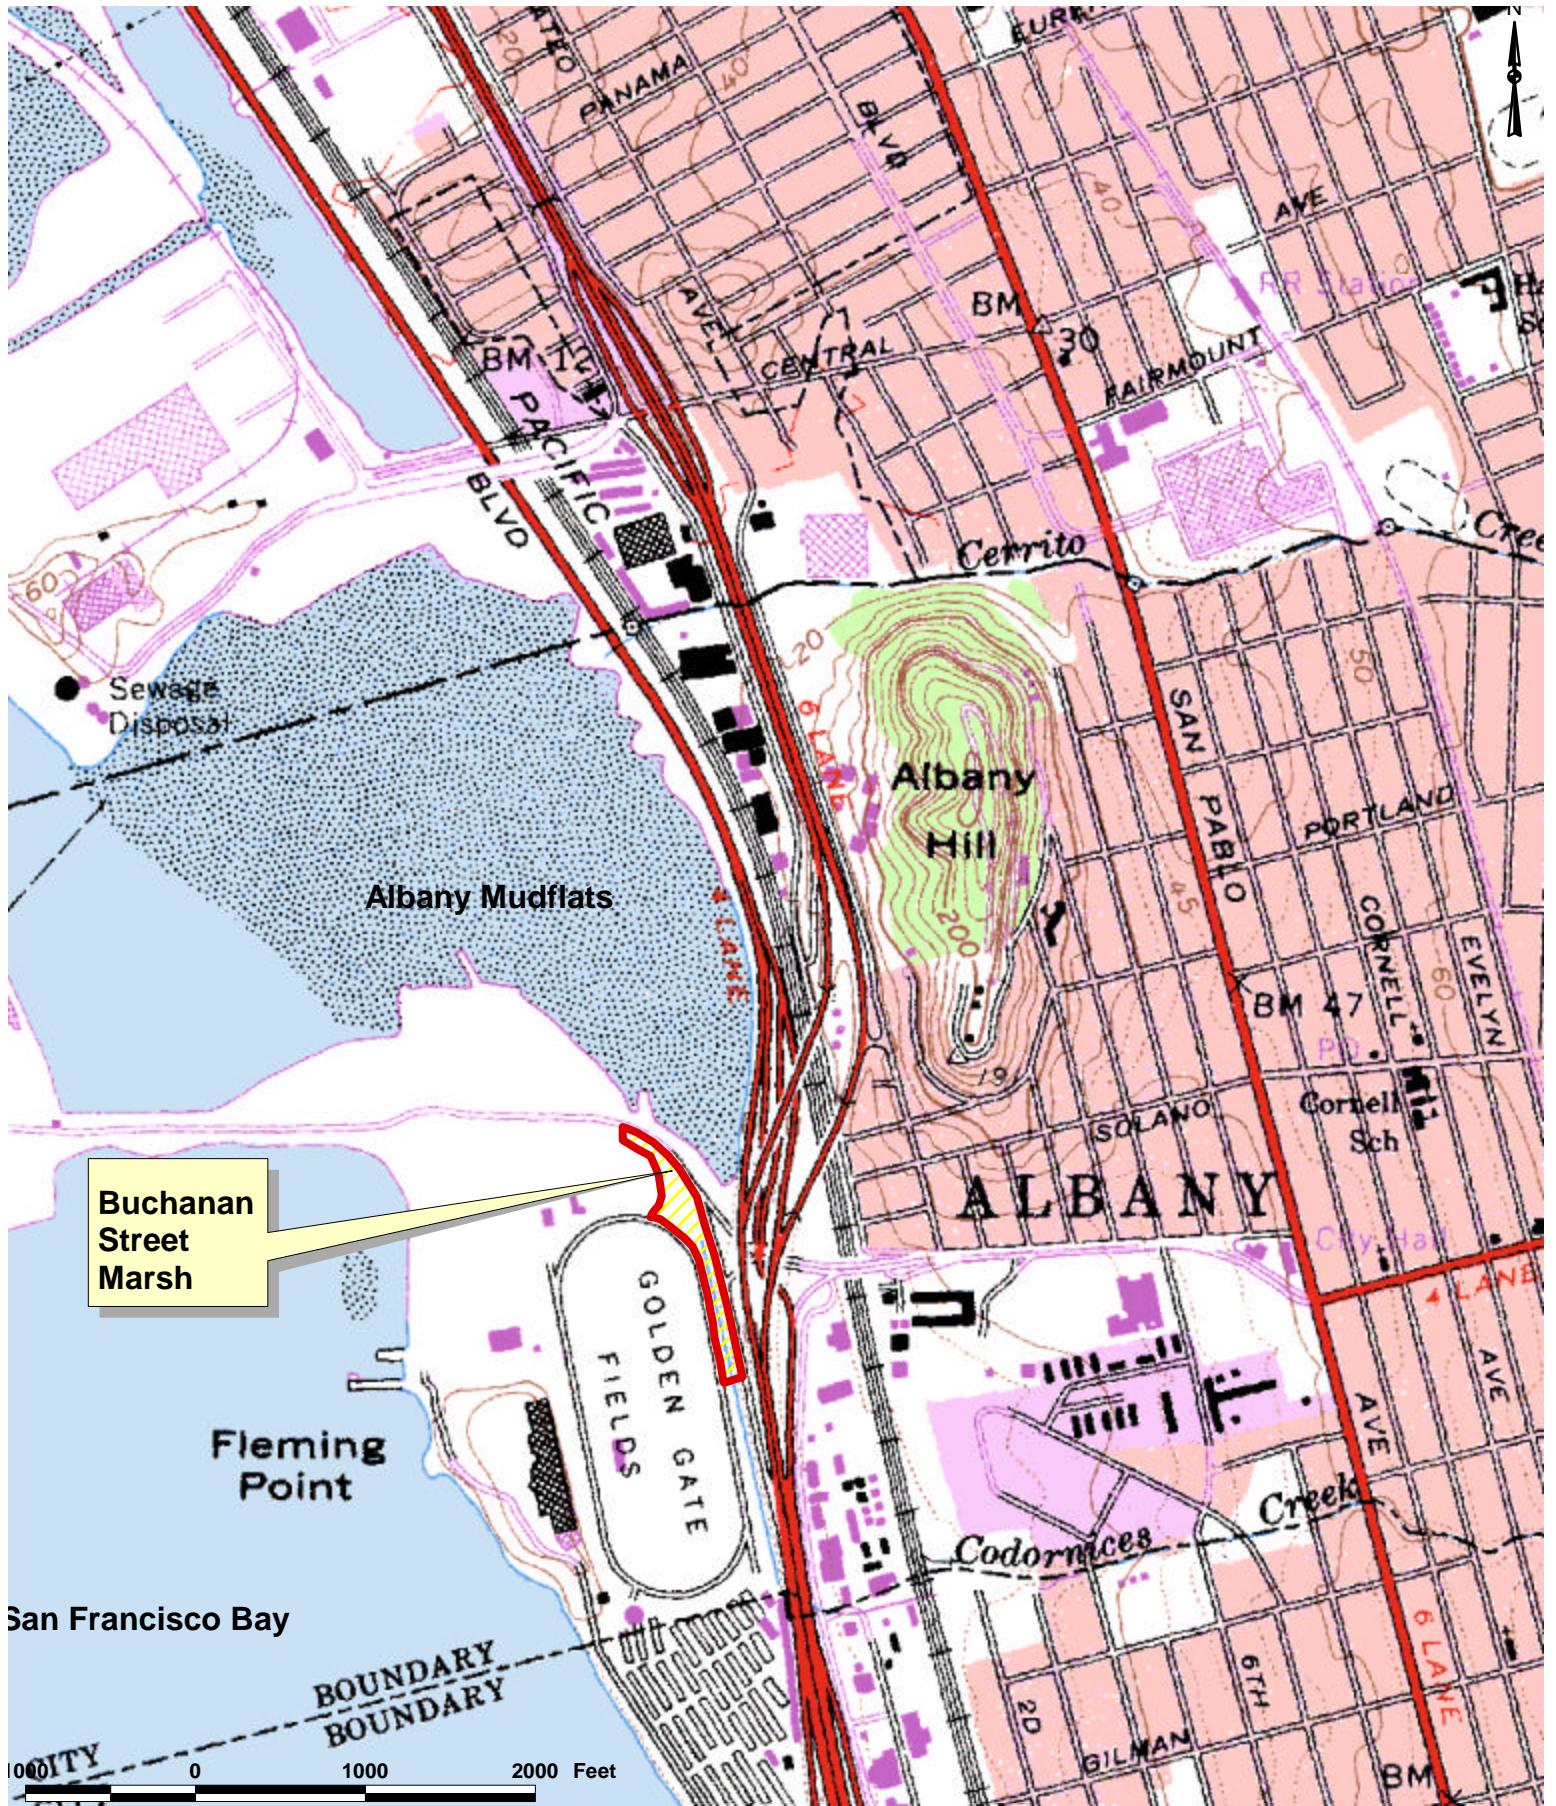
PANAMA
BLVD
EURE
AVE
BM
30
CENTRAL
FAIRMOUNT
RR Station
BM 12
PACIFIC
BLVD
Cerrito
Cree
60
20
Sewage Disposal
6 LANE
Albany Hill
SAN PABLO
50
PORTLAND
45
200
CORNELL
EVELYN
60
Albany Mudflats
4 LANE
BM 47
PO
Cornell Sch
SOLANO
ALBANY
Buchanan Street Marsh
GOLDEN GATE FIELDS
City Hall
4 LANE
AVE
AVE
Fleming Point
Creek
Codornices
San Francisco Bay
BOUNDARY
BOUNDARY
CITY
6TH
2D
GILMAN
6 LANE
BM
1000 0 1000 2000 Feet
N